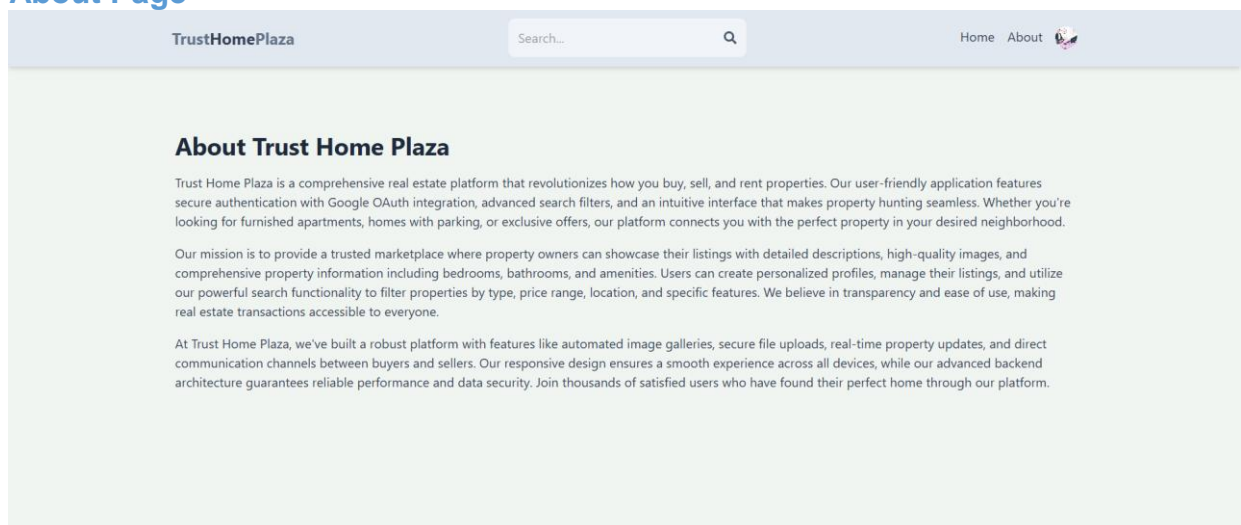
About Page

TrustHomePlaza

Search...

Home About

About Trust Home Plaza

Trust Home Plaza is a comprehensive real estate platform that revolutionizes how you buy, sell, and rent properties. Our user-friendly application features secure authentication with Google OAuth integration, advanced search filters, and an intuitive interface that makes property hunting seamless. Whether you're looking for furnished apartments, homes with parking, or exclusive offers, our platform connects you with the perfect property in your desired neighborhood.

Our mission is to provide a trusted marketplace where property owners can showcase their listings with detailed descriptions, high-quality images, and comprehensive property information including bedrooms, bathrooms, and amenities. Users can create personalized profiles, manage their listings, and utilize our powerful search functionality to filter properties by type, price range, location, and specific features. We believe in transparency and ease of use, making real estate transactions accessible to everyone.

At Trust Home Plaza, we've built a robust platform with features like automated image galleries, secure file uploads, real-time property updates, and direct communication channels between buyers and sellers. Our responsive design ensures a smooth experience across all devices, while our advanced backend architecture guarantees reliable performance and data security. Join thousands of satisfied users who have found their perfect home through our platform.